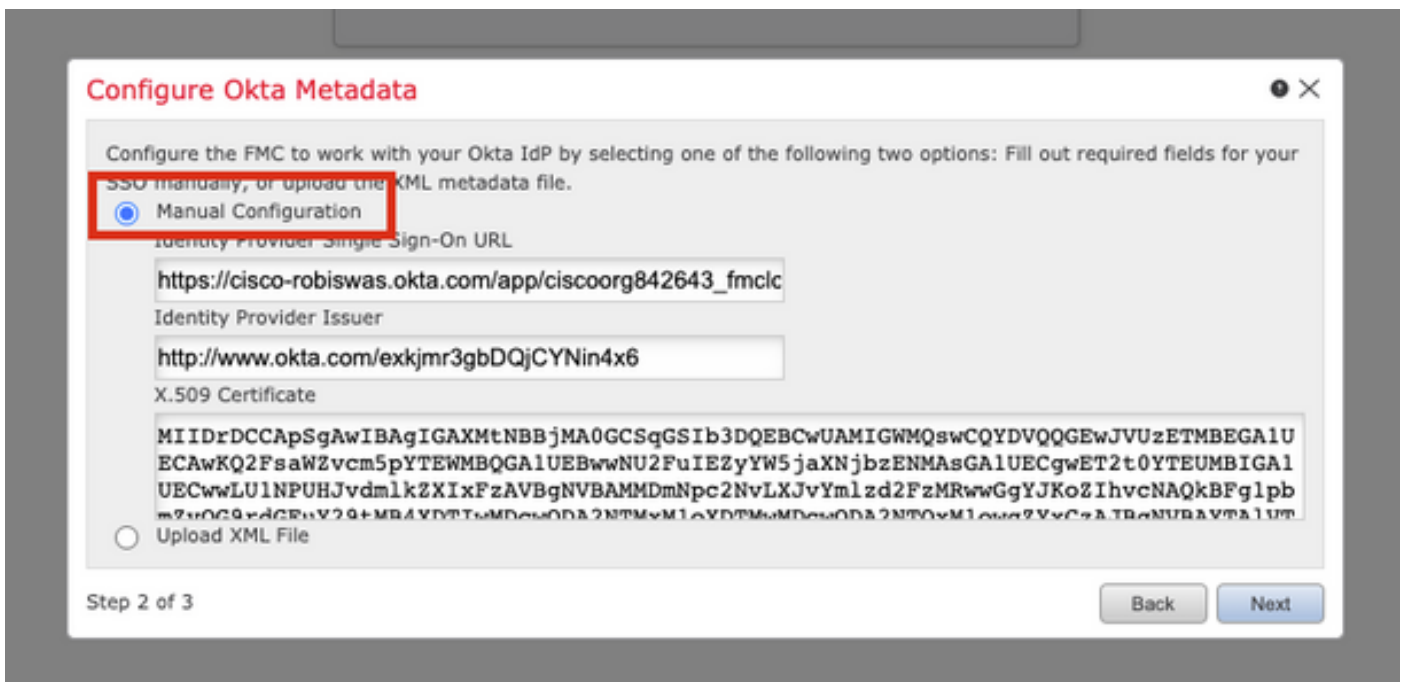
Configure Okta Metadata

Configure the FMC to work with your Okta IdP by selecting one of the following two options: Fill out required fields for your SSO manually, or upload the XML metadata file.

Manual Configuration

Identity Provider Single Sign-On URL

https://cisco-robiswas.okta.com/app/ciscoorg842643_fmclc

Identity Provider Issuer

http://www.okta.com/exkjmr3gbDQjCYNin4x6

X.509 Certificate

MIIDrDCCApSgAwIBAgIGAXMtNBBjMA0GCSqGSIb3DQEBCwUAMIGWMQswCQYDVQQGEwJVUzETMBEGA1UECAwKQ2FsaWZvcm5pYTEWMBQGA1UEBwwNU2FuIEZyYW5jaXNjbzENMAsGA1UECgwET2t0YTEUMBIGA1UECwwLU1NPUHJvdmlkZXIxFzAVBgNVBAMMDmNpc2NvLXJvYmlzd2FzMRwwGgYJKoZIhvcNAQkBFglpb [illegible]

Upload XML File

Step 2 of 3

Back

Next